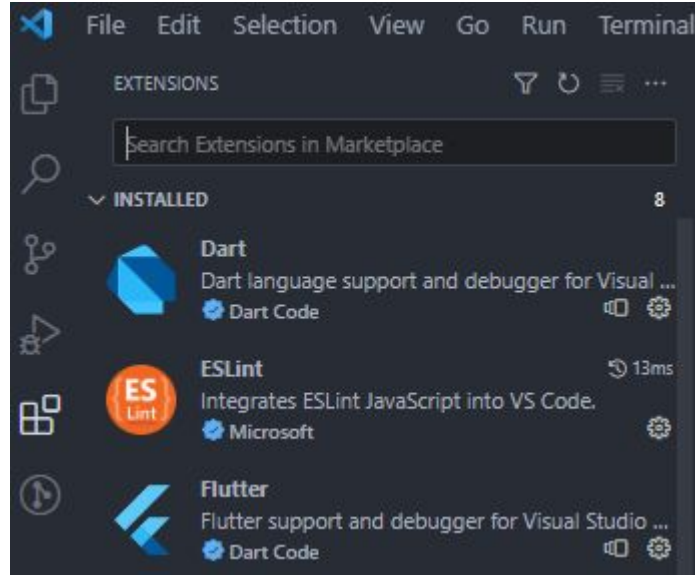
File Edit Selection View Go Run Terminal

EXTENSIONS

Search Extensions in Marketplace

INSTALLED 8

Dart
Dart language support and debugger for Visual ...
Dart Code

ESLint 13ms
ES Lint
Integrates ESLint JavaScript into VS Code.
Microsoft

Flutter
Flutter support and debugger for Visual Studio ...
Dart Code